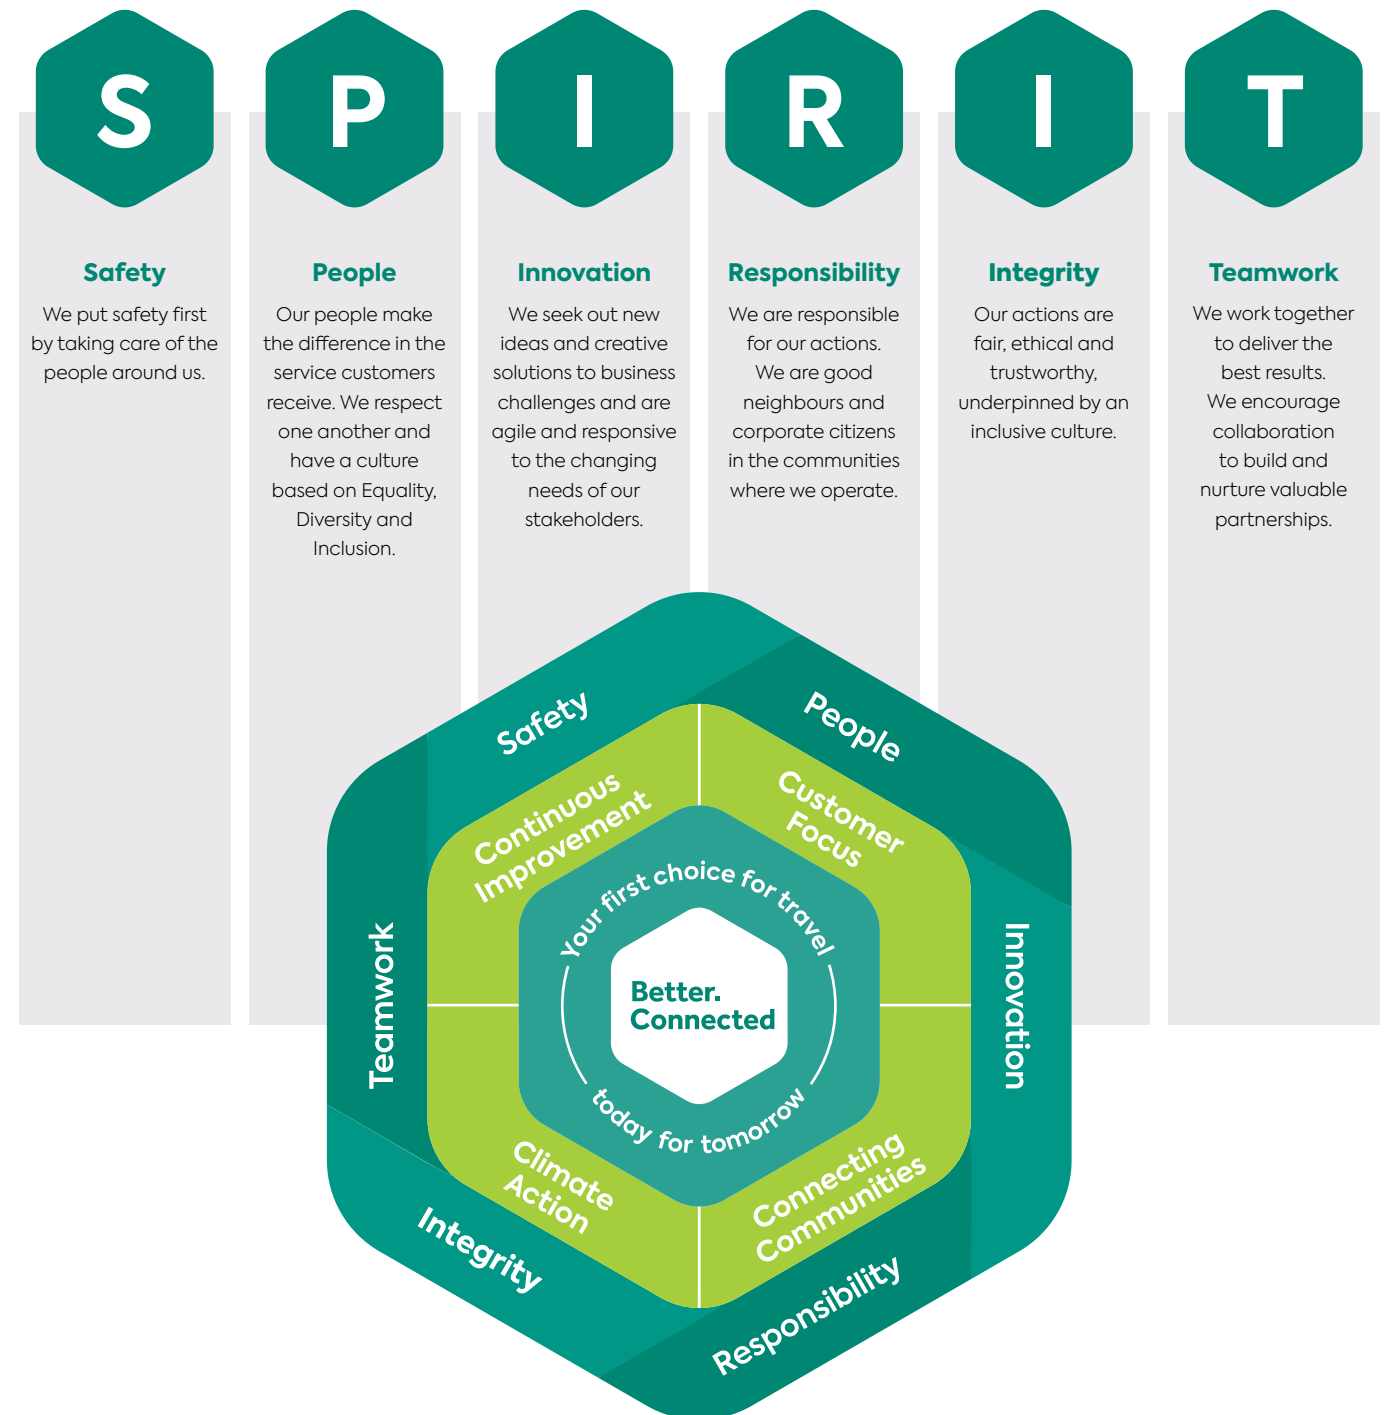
S P I R I T

Safety
We put safety first by taking care of the people around us.

People
Our people make the difference in the service customers receive. We respect one another and have a culture based on Equality, Diversity and Inclusion.

Innovation
We seek out new ideas and creative solutions to business challenges and are agile and responsive to the changing needs of our stakeholders.

Responsibility
We are responsible for our actions. We are good neighbours and corporate citizens in the communities where we operate.

Integrity
Our actions are fair, ethical and trustworthy, underpinned by an inclusive culture.

Teamwork
We work together to deliver the best results. We encourage collaboration to build and nurture valuable partnerships.

Safety
People
Innovation
Responsibility
Integrity
Teamwork

Continuous Improvement
Customer Focus
Connecting Communities
Climate Action

Your first choice for travel
today for tomorrow

Better. Connected